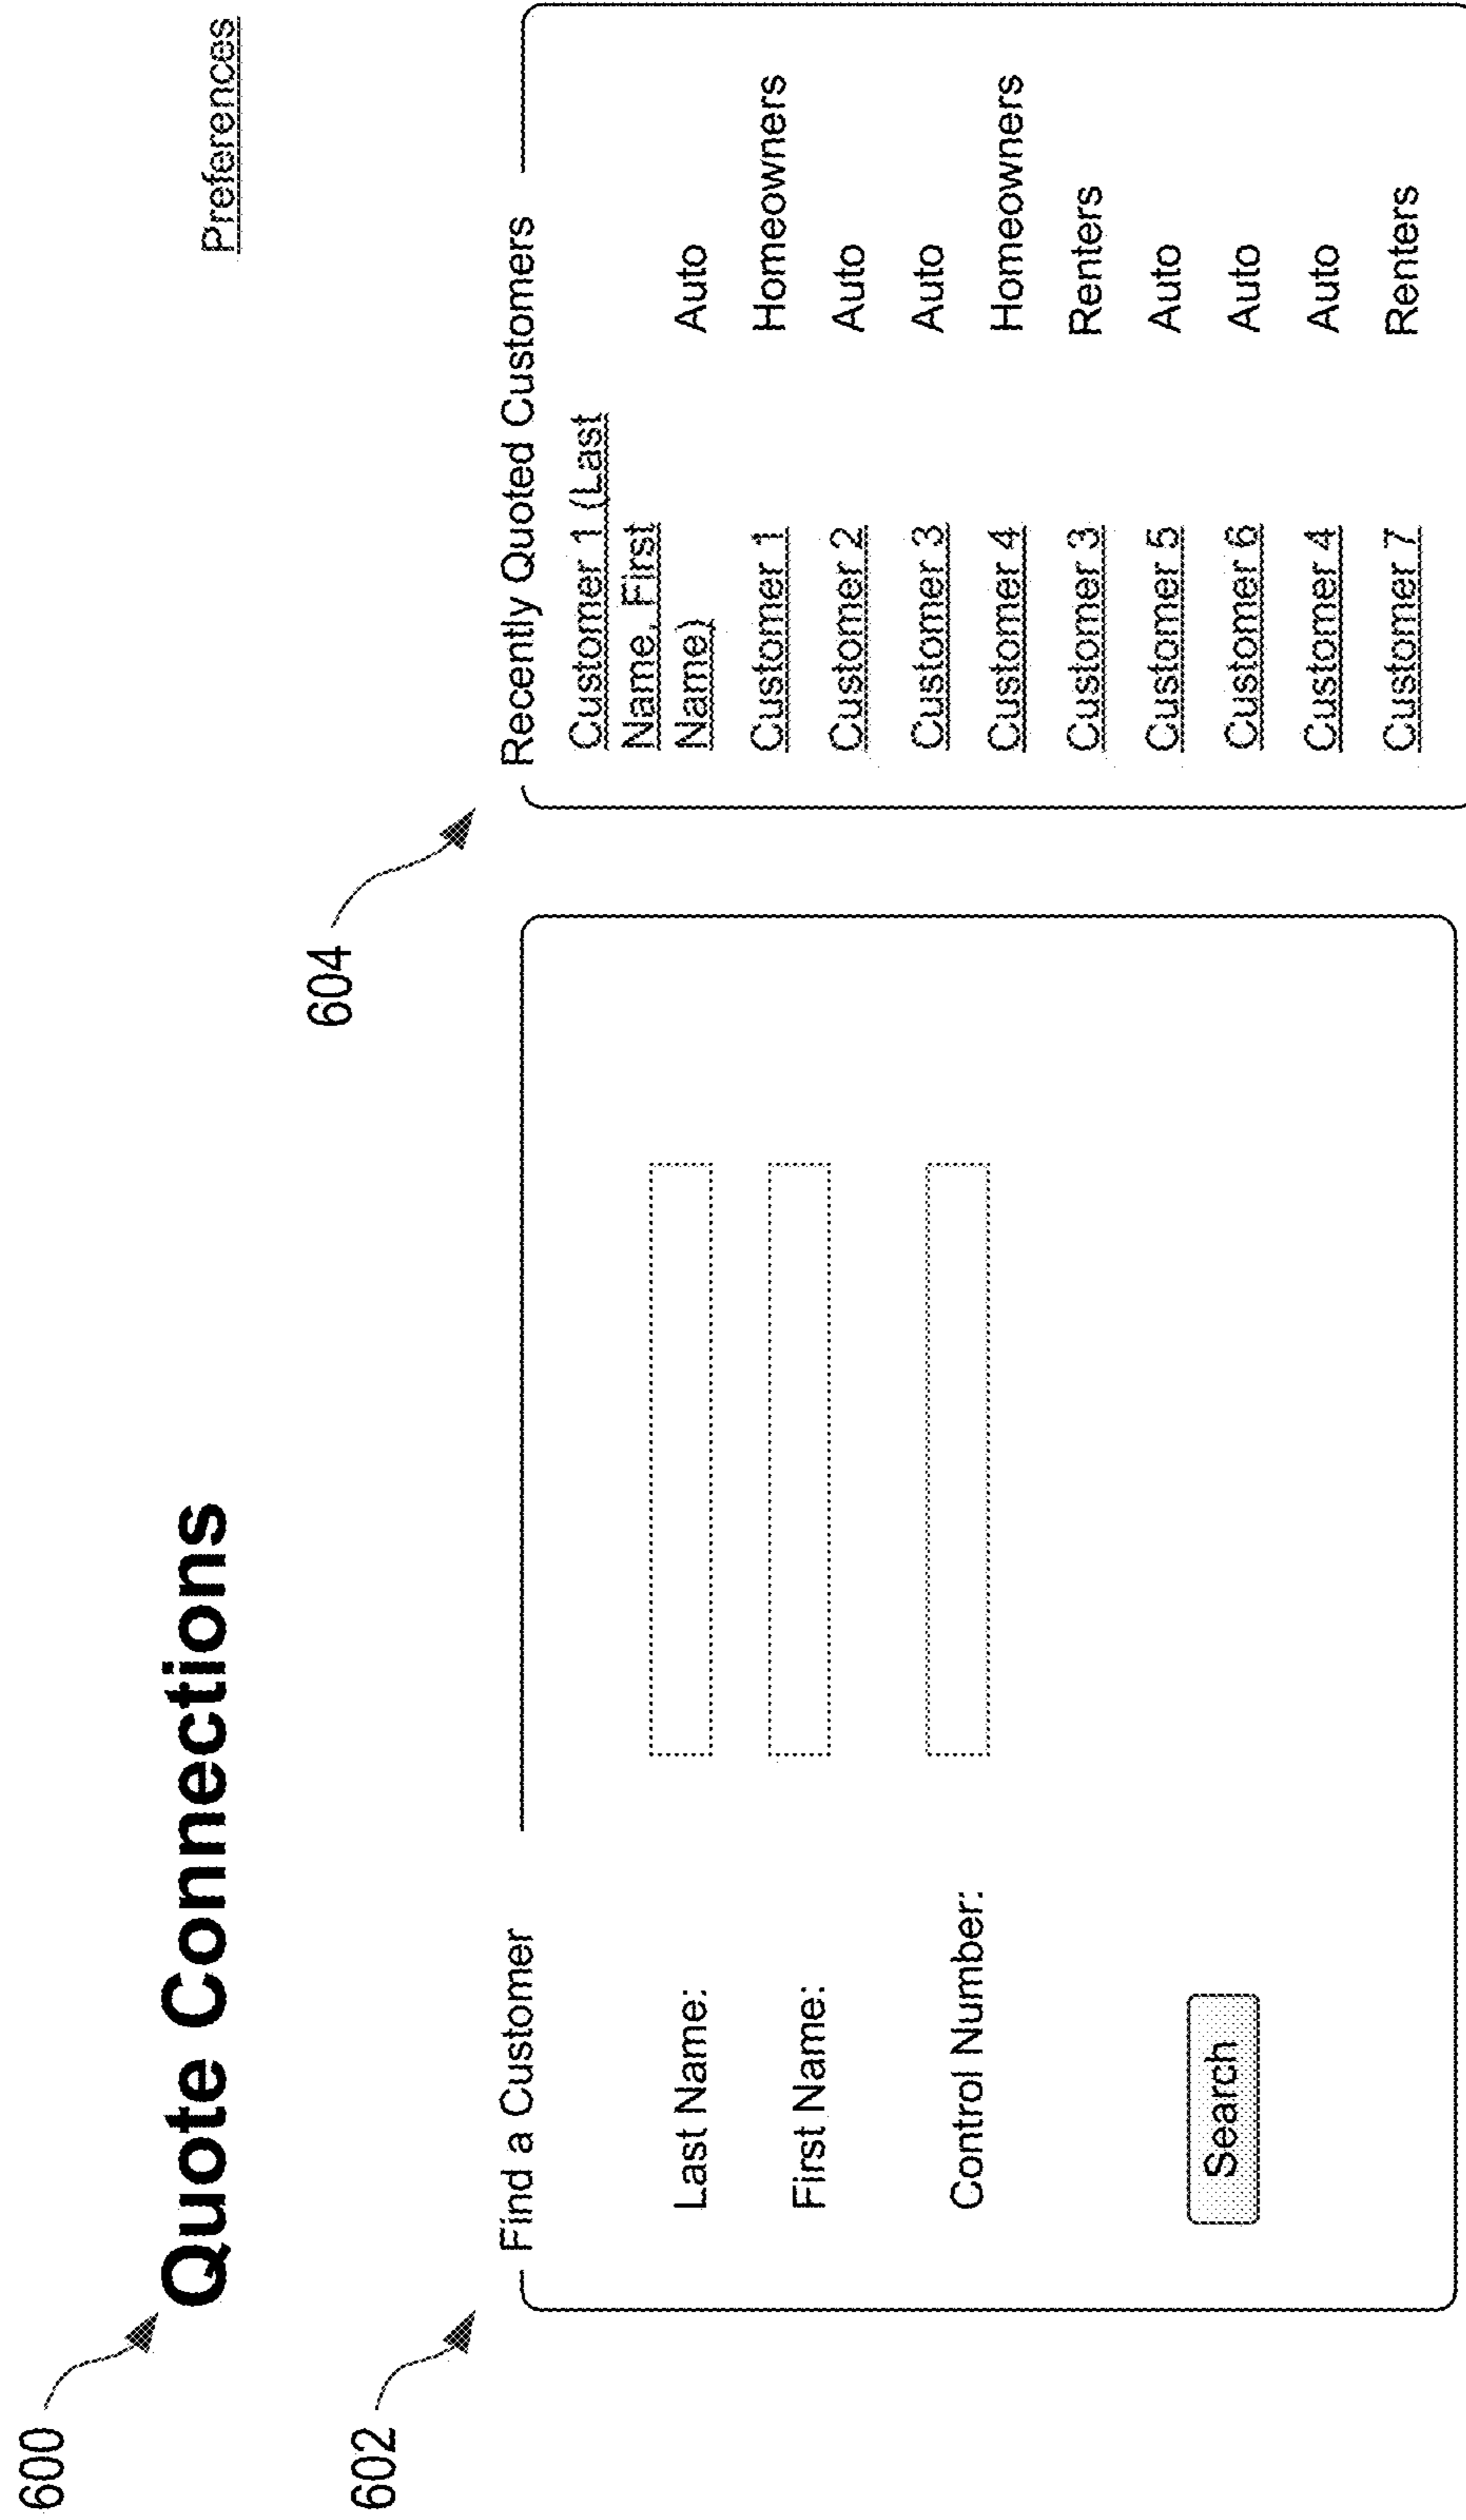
600

Quote Connections

Preferences

602

Find a Customer

Last Name:

First Name:

Control Number:

Search

604

Recently Quoted Customers

| | |
|---|---|
| Customer 1 (Last Name, First Name) | Auto |
| Customer 1 | Homeowners |
| Customer 2 | Auto |
| Customer 3 | Auto |
| Customer 4 | Homeowners |
| Customer 3 | Renters |
| Customer 5 | Auto |
| Customer 6 | Auto |
| Customer 4 | Auto |
| Customer 7 | Renters |